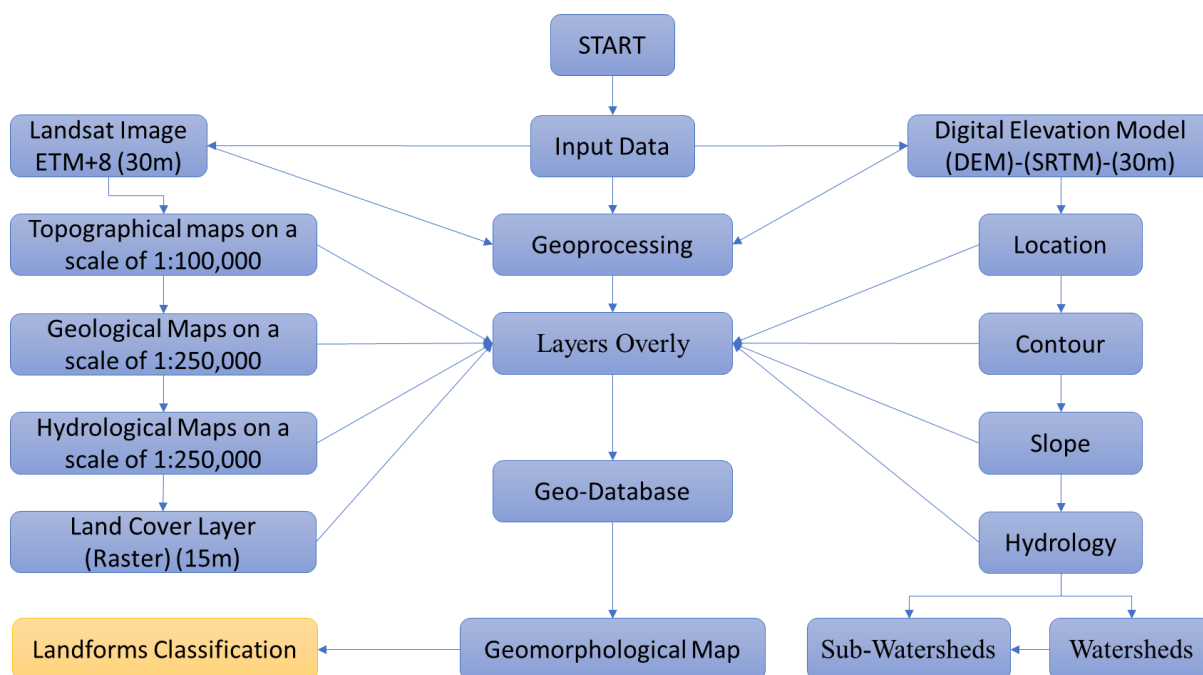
START

Input Data

Landsat Image ETM+8 (30m)

Digital Elevation Model (DEM)-(SRTM)-(30m)

Topographical maps on a scale of 1:100,000

Geoprocessing

Location

Geological Maps on a scale of 1:250,000

Layers Overly

Contour

Hydrological Maps on a scale of 1:250,000

Slope

Geo-Database

Land Cover Layer (Raster) (15m)

Hydrology

Landforms Classification

Geomorphological Map

Sub-Watersheds

Watersheds